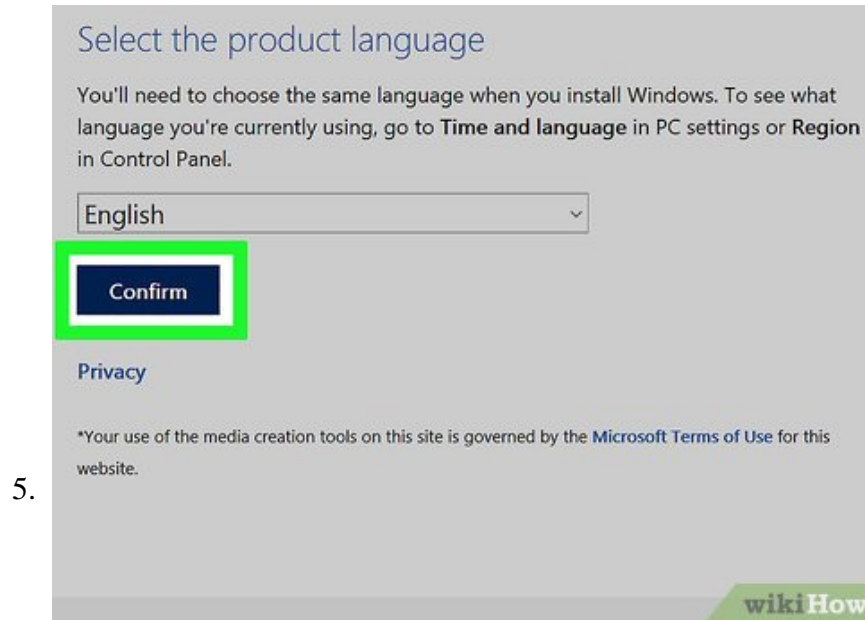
Select the product language

You'll need to choose the same language when you install Windows. To see what language you're currently using, go to Time and language in PC settings or Region in Control Panel.

English

Confirm

Privacy

*Your use of the media creation tools on this site is governed by the Microsoft Terms of Use for this website.

5.

wikiHow